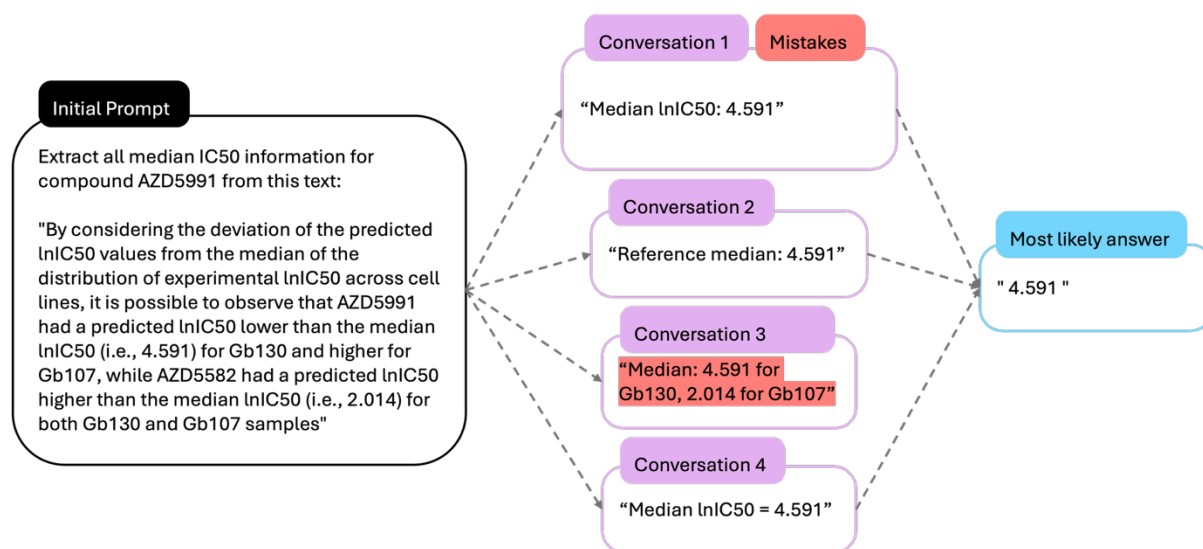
Initial Prompt

Extract all median IC50 information for compound AZD5991 from this text:

"By considering the deviation of the predicted lnIC50 values from the median of the distribution of experimental lnIC50 across cell lines, it is possible to observe that AZD5991 had a predicted lnIC50 lower than the median lnIC50 (i.e., 4.591) for Gb130 and higher for Gb107, while AZD5582 had a predicted lnIC50 higher than the median lnIC50 (i.e., 2.014) for both Gb130 and Gb107 samples"

Conversation 1 Mistakes

"Median lnIC50: 4.591"

Conversation 2

"Reference median: 4.591"

Conversation 3

"Median: 4.591 for Gb130, 2.014 for Gb107"

Conversation 4

"Median lnIC50 = 4.591"

Most likely answer

" 4.591 "